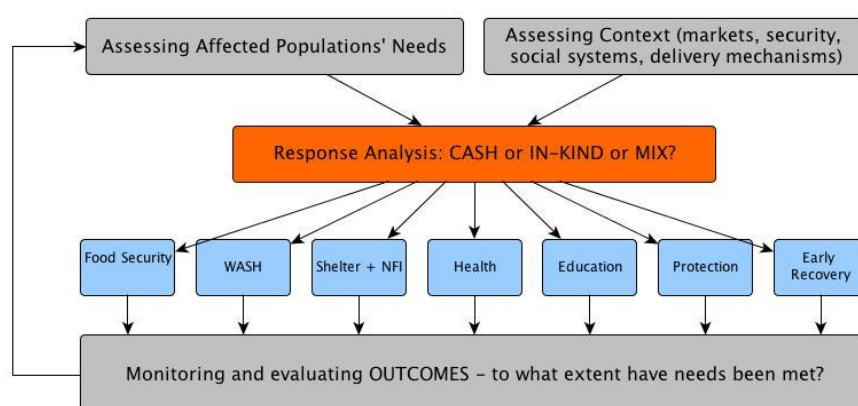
Assessing Affected Populations' Needs

Assessing Context (markets, security, social systems, delivery mechanisms)

Response Analysis: CASH or IN-KIND or MIX?

Food Security

WASH

Shelter + NFI

Health

Education

Protection

Early Recovery

Monitoring and evaluating OUTCOMES - to what extent have needs been met?